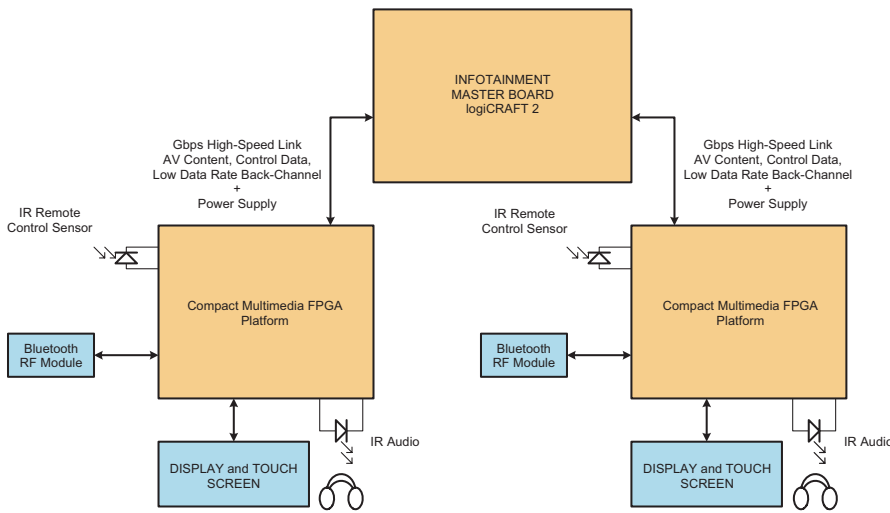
INFOTAINMENT
MASTER BOARD
logiCRAFT 2

Gbps High-Speed Link
AV Content, Control Data,
Low Data Rate Back-Channel
+
Power Supply

Gbps High-Speed Link
AV Content, Control Data,
Low Data Rate Back-Channel
+
Power Supply

IR Remote
Control Sensor

Compact Multimedia FPGA
Platform

Bluetooth
RF Module

IR Audio

DISPLAY and TOUCH
SCREEN

IR Remote
Control Sensor

Compact Multimedia FPGA
Platform

Bluetooth
RF Module

IR Audio

DISPLAY and TOUCH
SCREEN